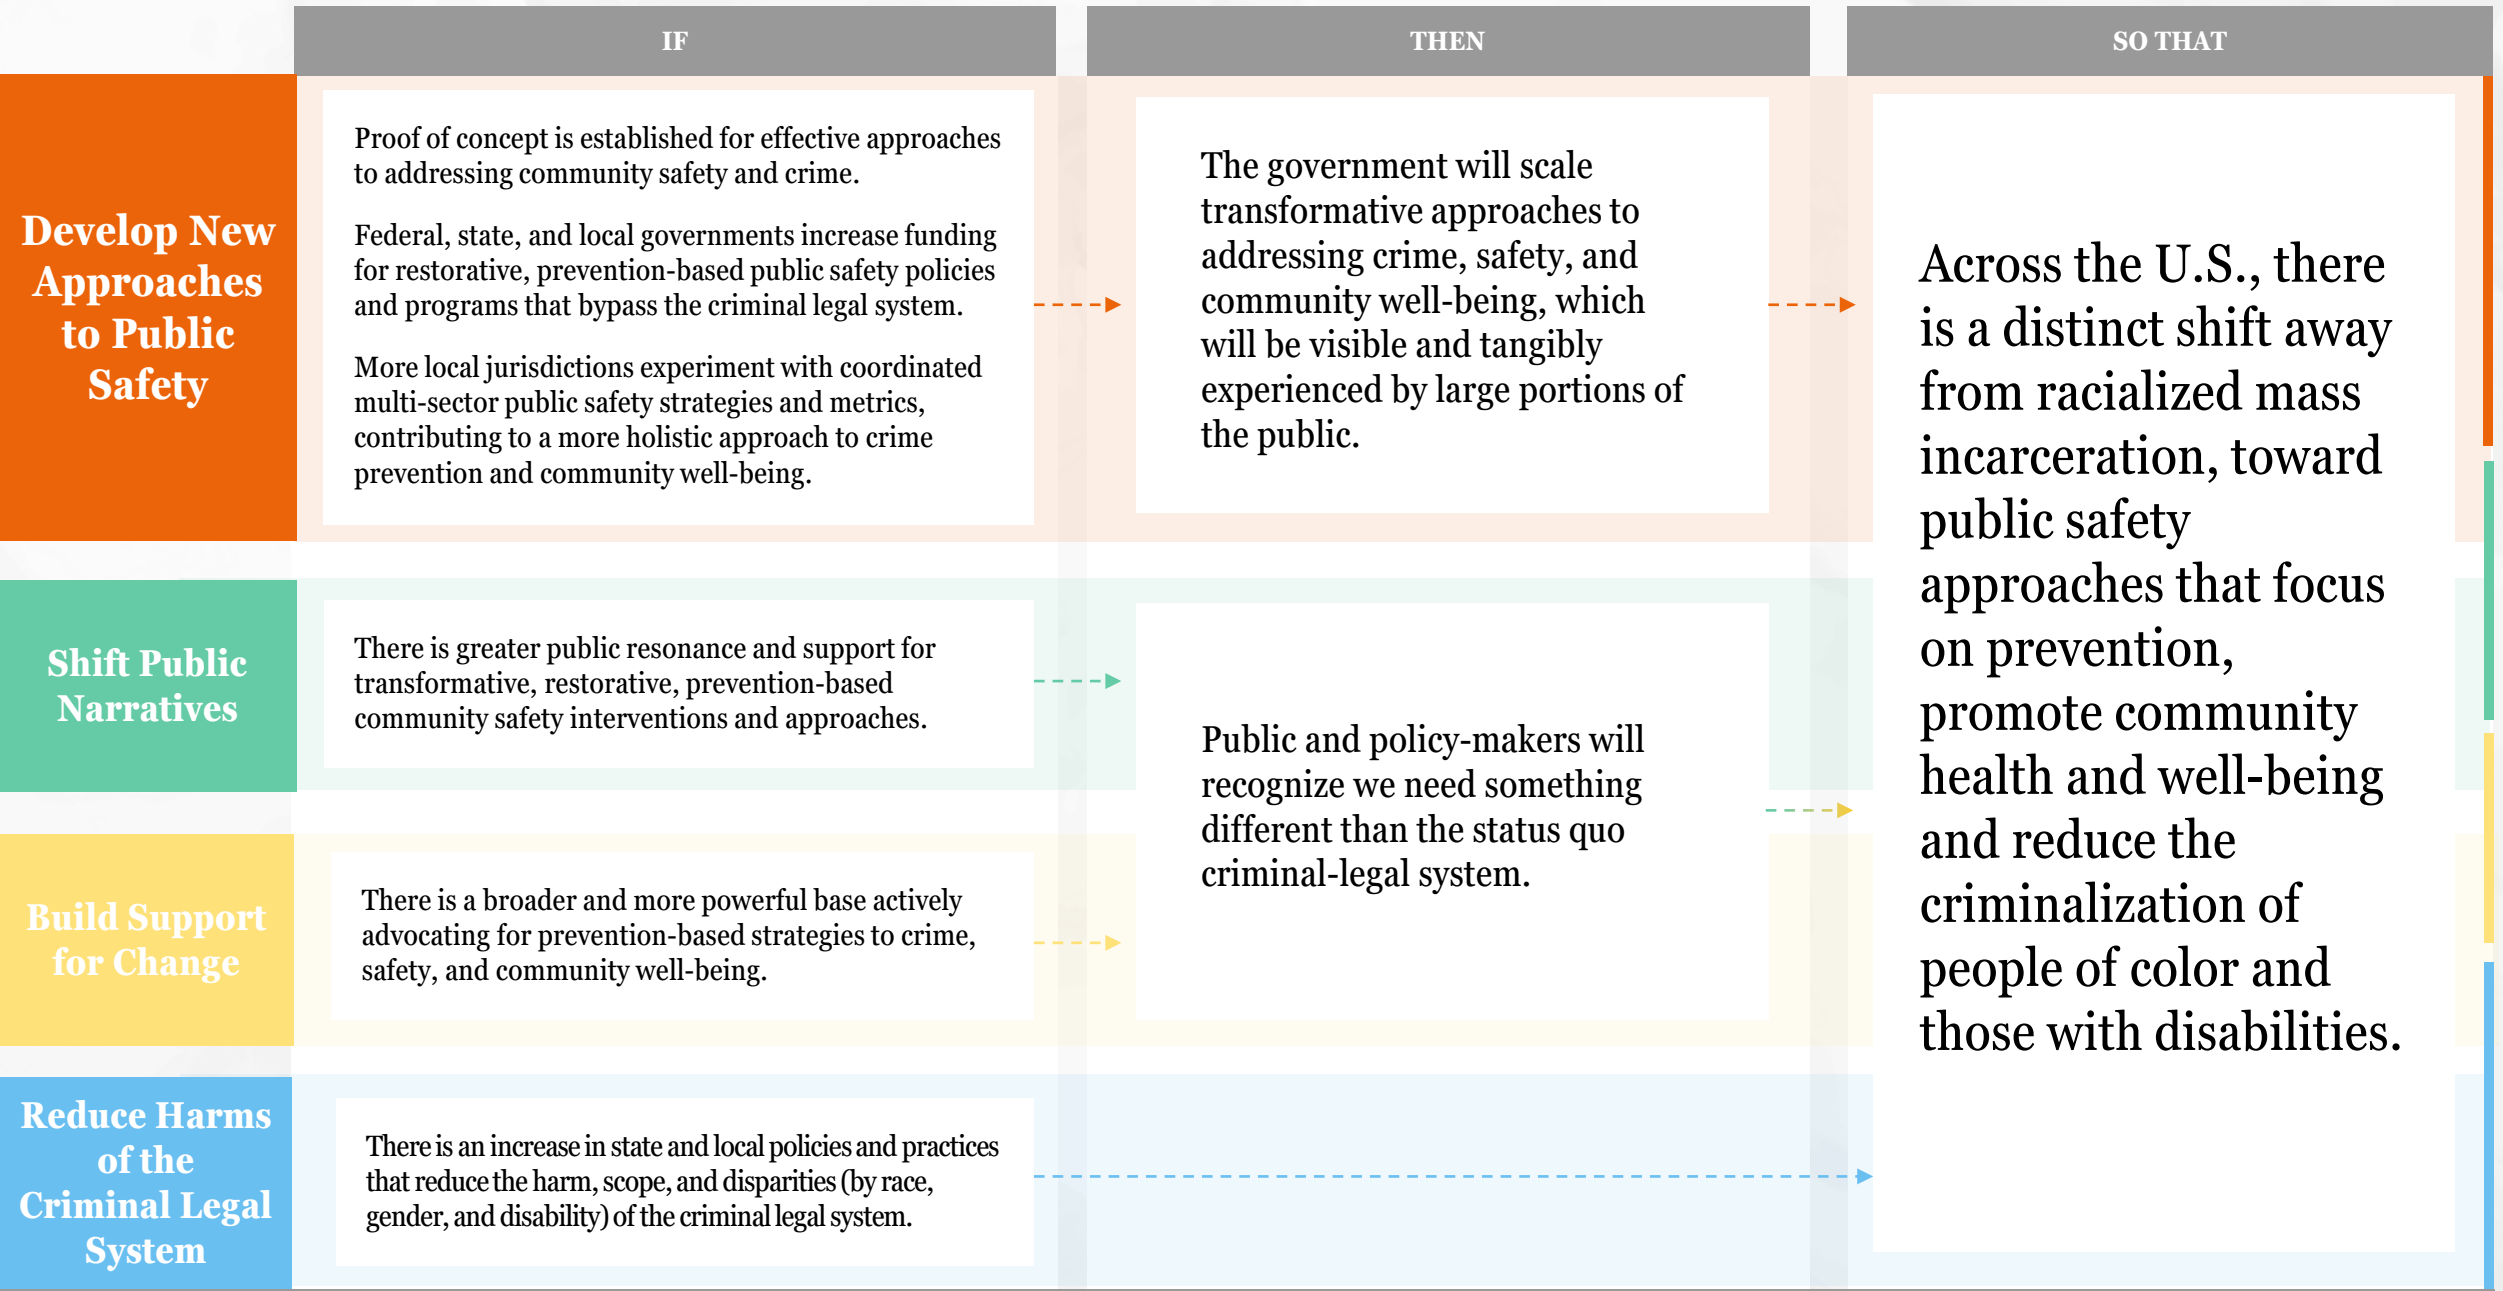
| | IF | THEN | SO THAT |
|---|---|---|---|
| Develop New Approaches to Public Safety | Proof of concept is established for effective approaches to addressing community safety and crime.<br><br>Federal, state, and local governments increase funding for restorative, prevention-based public safety policies and programs that bypass the criminal legal system.<br><br>More local jurisdictions experiment with coordinated multi-sector public safety strategies and metrics, contributing to a more holistic approach to crime prevention and community well-being. | The government will scale transformative approaches to addressing crime, safety, and community well-being, which will be visible and tangibly experienced by large portions of the public. | Across the U.S., there is a distinct shift away from racialized mass incarceration, toward public safety approaches that focus on prevention, promote community health and well-being and reduce the criminalization of people of color and those with disabilities. |
| Shift Public Narratives | There is greater public resonance and support for transformative, restorative, prevention-based community safety interventions and approaches. | Public and policy-makers will recognize we need something different than the status quo criminal-legal system. | |
| Build Support for Change | There is a broader and more powerful base actively advocating for prevention-based strategies to crime, safety, and community well-being. | | |
| Reduce Harms of the Criminal Legal System | There is an increase in state and local policies and practices that reduce the harm, scope, and disparities (by race, gender, and disability) of the criminal legal system. | | |